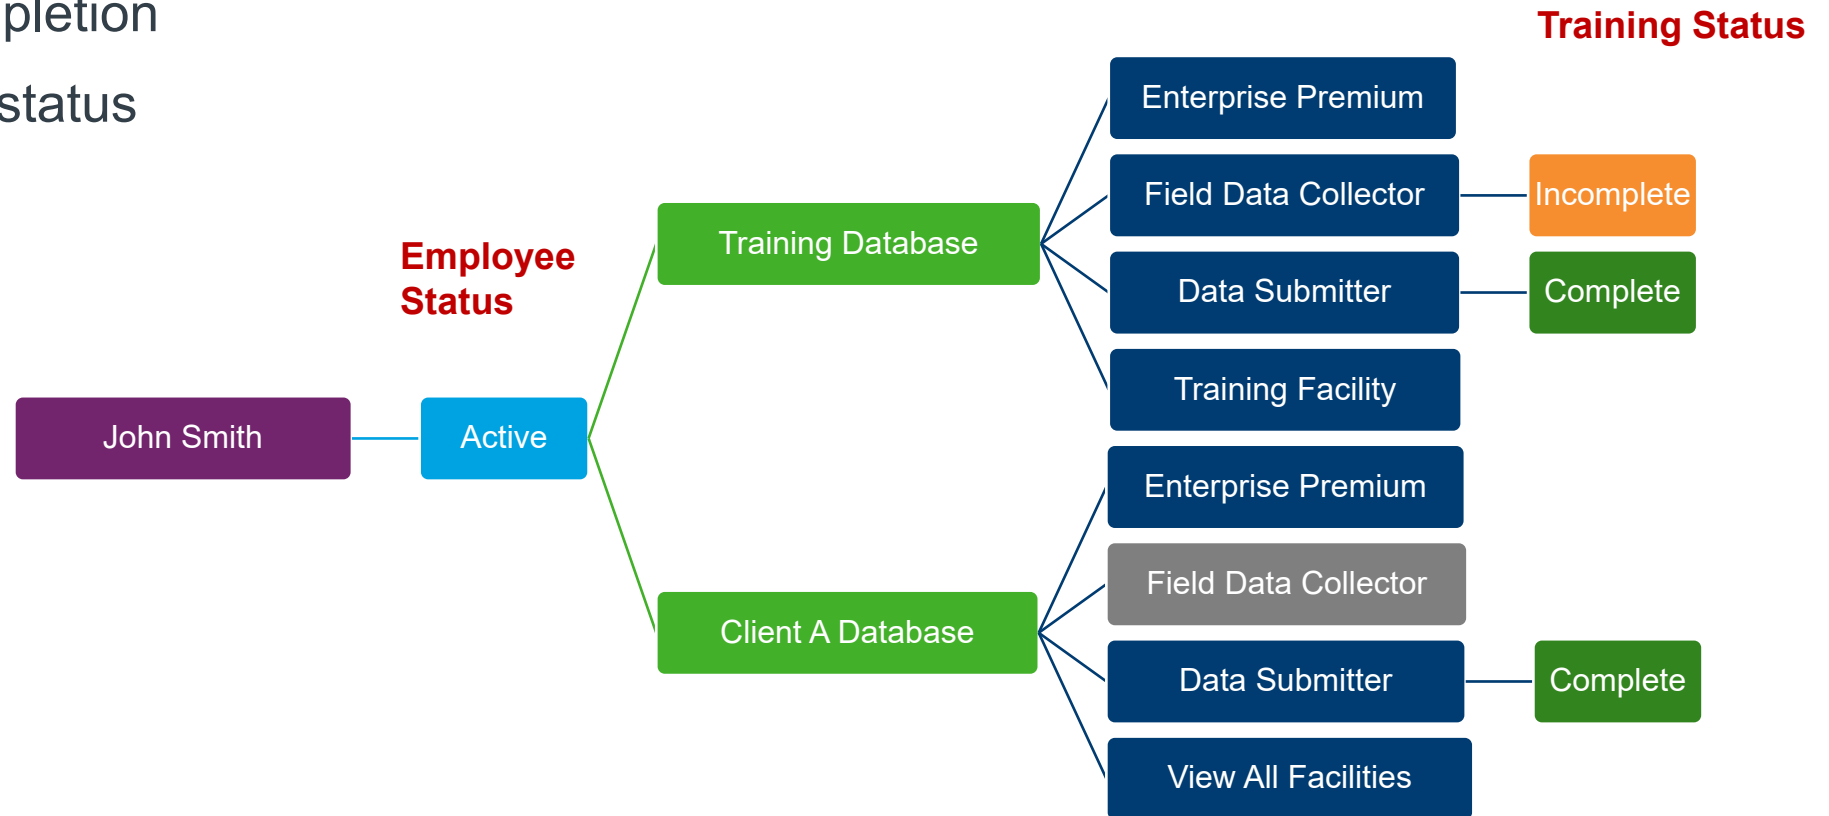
pletion

status

Training Status

Employee Status

John Smith

Active

Training Database

Client A Database

Enterprise Premium

Field Data Collector

Incomplete

Data Submitter

Complete

Training Facility

Enterprise Premium

Field Data Collector

Data Submitter

Complete

View All Facilities